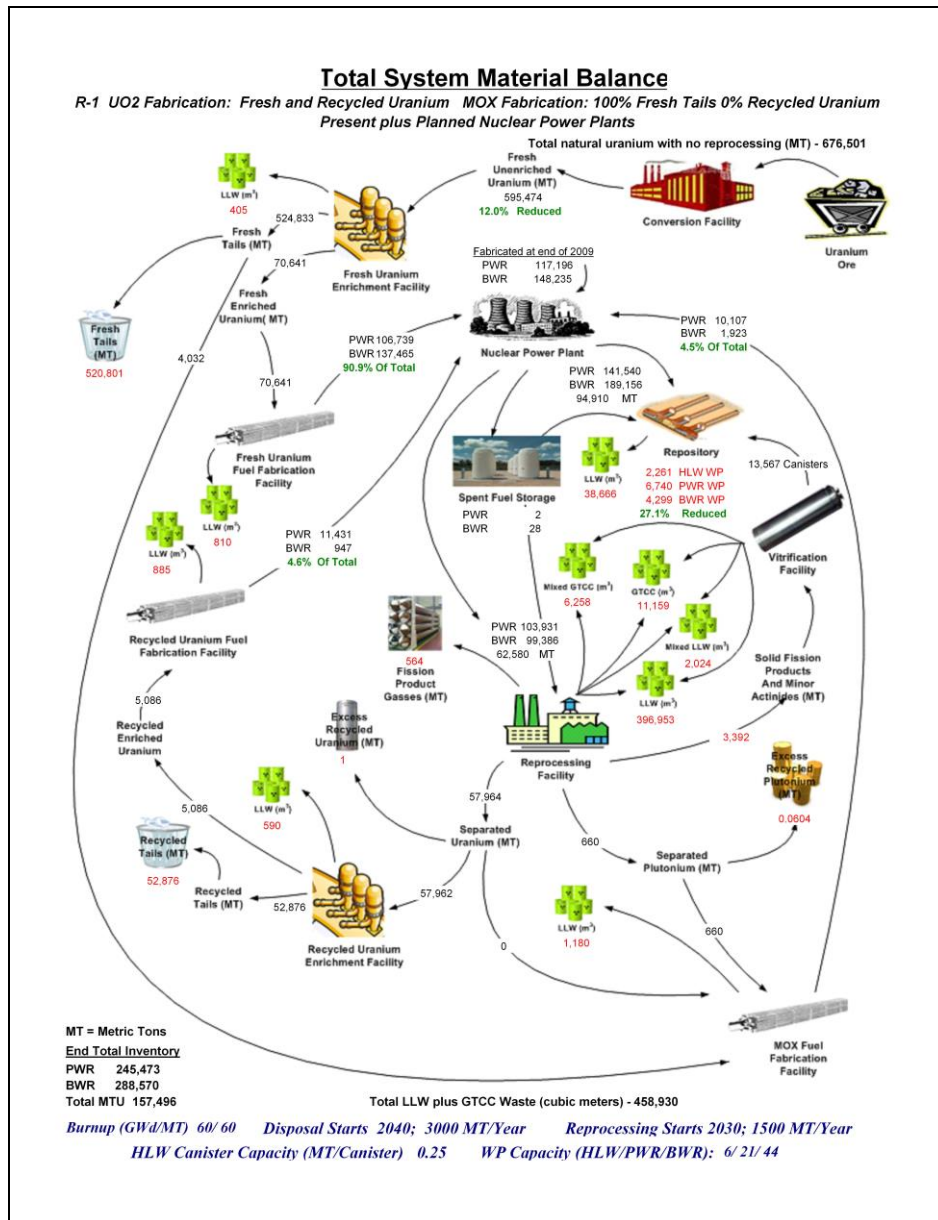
Total System Material Balance

R-1 UO2 Fabrication: Fresh and Recycled Uranium MOX Fabrication: 100% Fresh Tails 0% Recycled Uranium

Present plus Planned Nuclear Power Plants

Total natural uranium with no reprocessing (MT) - 676,501

LLW (m³)
405

Fresh Unenriched Uranium (MT)
595,474
12.0% Reduced

Conversion Facility

Uranium Ore

524,833

Fresh Tails (MT)

70,641

Fresh Uranium Enrichment Facility

Fabricated at end of 2009
PWR 117,196
BWR 148,235

Fresh Enriched Uranium( MT)

Fresh Tails (MT)
520,801

4,032

PWR 106,739
BWR 137,465
90.9% Of Total

Nuclear Power Plant

PWR 10,107
BWR 1,923
4.5% Of Total

70,641

PWR 141,540
BWR 189,156
94,910 MT

Repository

Fresh Uranium Fuel Fabrication Facility

Spent Fuel Storage
PWR 2
BWR 28

LLW (m³)
38,666

2,261 HLW WP
6,740 PWR WP
4,299 BWR WP
27.1% Reduced

13,567 Canisters

LLW (m³)
810

LLW (m³)
885

PWR 11,431
BWR 947
4.6% Of Total

Mixed GTCC (m³)
6,258

GTCC (m³)
11,159

Vitrification Facility

Mixed LLW (m³)
2,024

Recycled Uranium Fuel Fabrication Facility

564
Fission Product Gasses (MT)

PWR 103,931
BWR 99,386
62,580 MT

LLW (m³)
396,953

Solid Fission Products And Minor Actinides (MT)

5,086

Recycled Enriched Uranium

Excess Recycled Uranium (MT)
1

Reprocessing Facility

3,392

Excess Recycled Plutonium (MT)
0.0604

5,086

LLW (m³)
590

57,964

Recycled Tails (MT)
52,876

Separated Uranium (MT)

660

Separated Plutonium (MT)

Recycled Tails (MT)

52,876

57,962

LLW (m³)
1,180

Recycled Uranium Enrichment Facility

0

660

MT = Metric Tons

End Total Inventory
PWR 245,473
BWR 288,570
Total MTU 157,496

MOX Fuel Fabrication Facility

Total LLW plus GTCC Waste (cubic meters) - 458,930

Burnup (GWd/MT) 60/ 60 Disposal Starts 2040; 3000 MT/Year Reprocessing Starts 2030; 1500 MT/Year

HLW Canister Capacity (MT/Canister) 0.25 WP Capacity (HLW/PWR/BWR): 6/ 21/ 44